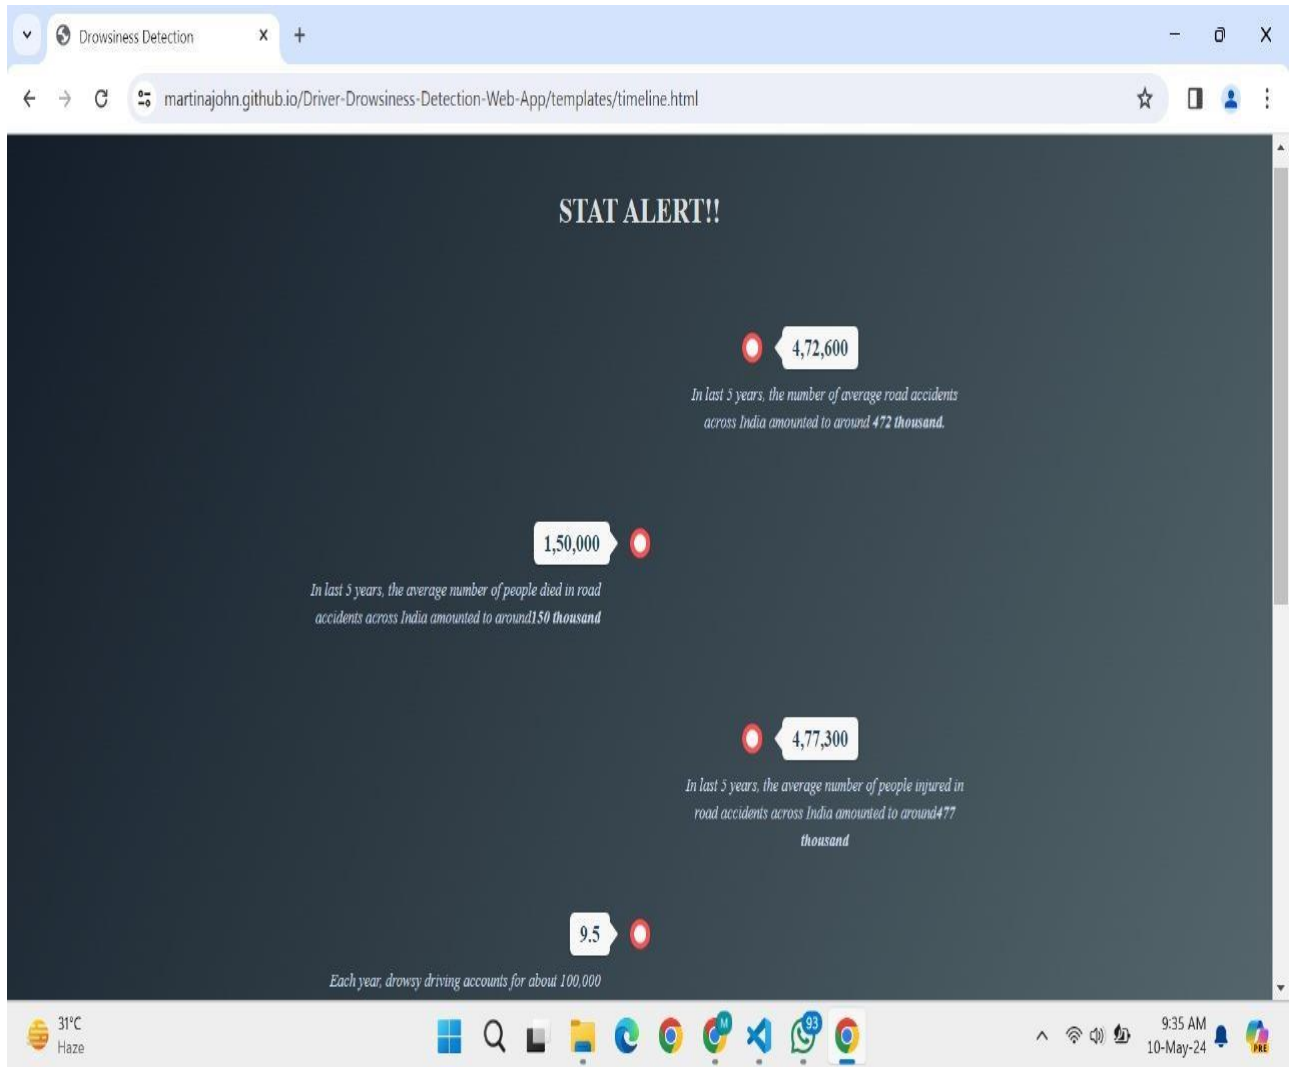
Drowsiness Detection

martinajohn.github.io/Driver-Drowsiness-Detection-Web-App/templates/timeline.html

STAT ALERT!!

4,72,600

In last 5 years, the number of average road accidents across India amounted to around **472 thousand.**

1,50,000

In last 5 years, the average number of people died in road accidents across India amounted to around**150 thousand**

4,77,300

In last 5 years, the average number of people injured in road accidents across India amounted to around477 **thousand**

9.5

Each year, drowsy driving accounts for about 100,000

31°C
Haze

93

9:35 AM
10-May-24